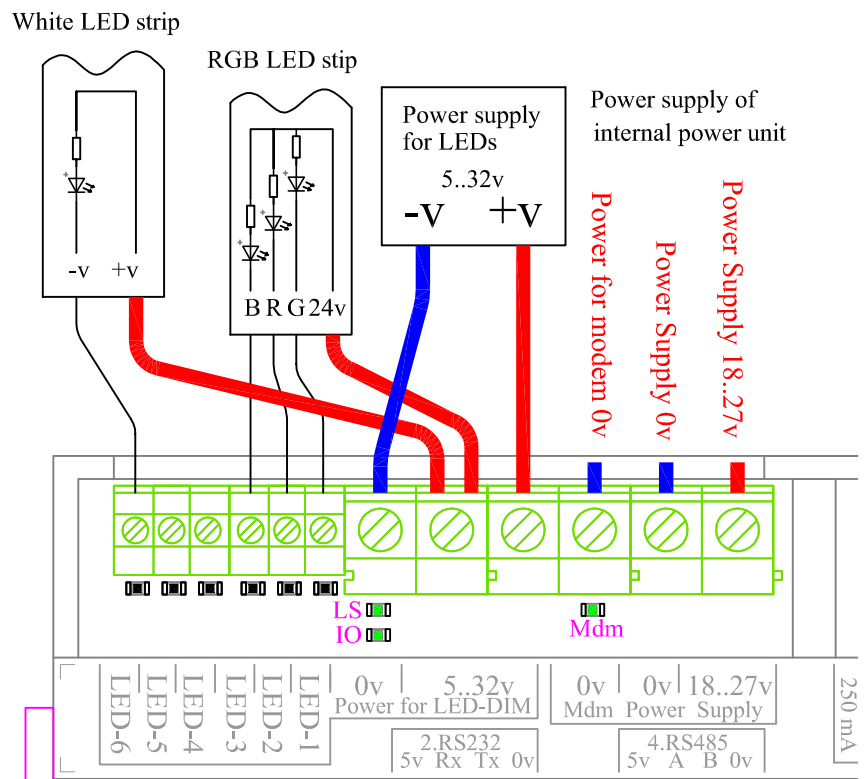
White LED strip

RGB LED stip

Power supply for LEDs

5..32v

-v +v

Power supply of internal power unit

-v +v

B R G 24v

Power for modem 0v

Power Supply 0v

Power Supply 18..27v

LS

IO

Mdm

LED-6 LED-5 LED-4 LED-3 LED-2 LED-1

0v 5..32v
Power for LED-DIM

2.RS232
5v Rx Tx 0v

0v 0v 18..27v
Mdm Power Supply

4.RS485
5v A B 0v

250 mA